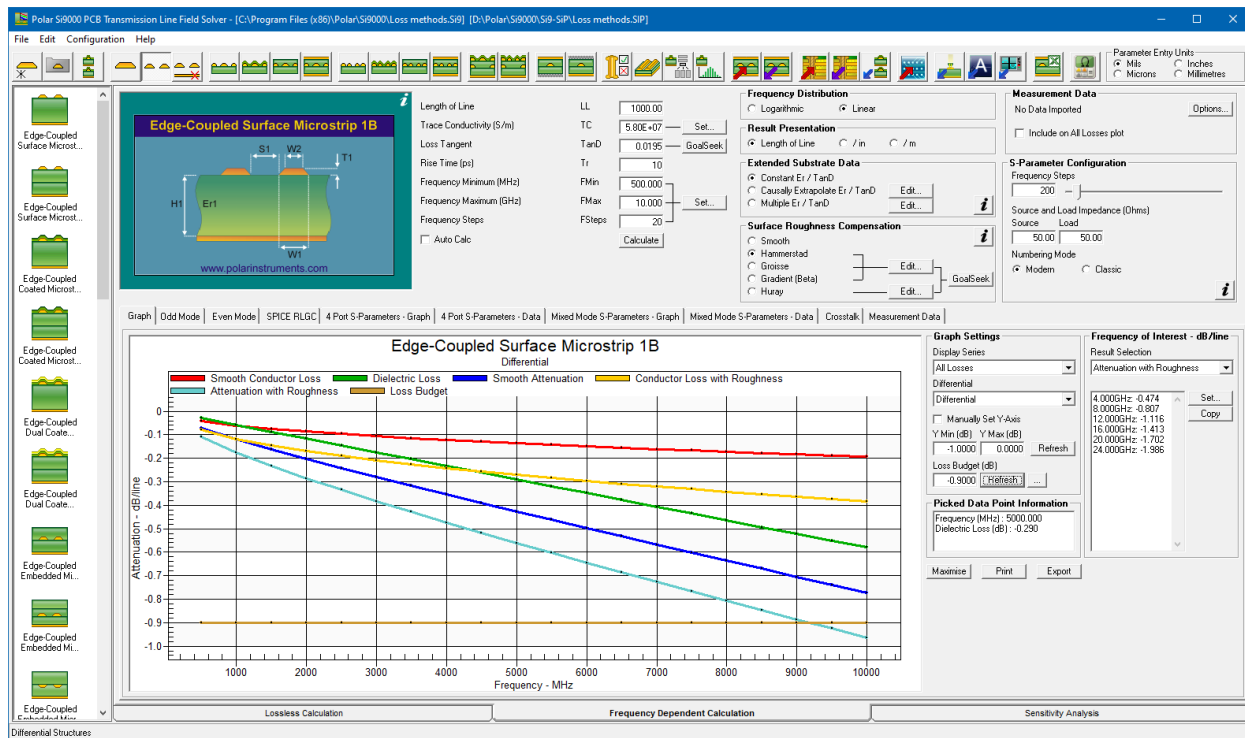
Polar Si9000 PCB Transmission Line Field Solver - [C:\Program Files (x86)\Polar\Si9000\Loss methods.Si9] [D:\Polar\Si9000\Si9-SiP\Loss methods.SIP]

File Edit Configuration Help

Parameter Entry Units
Mils
Inches
Microns
Millimetres

Edge-Coupled Surface Microst...
Edge-Coupled Surface Microst...
Edge-Coupled Coated Microst...
Edge-Coupled Coated Microst...
Edge-Coupled Dual Coate...
Edge-Coupled Dual Coate...
Edge-Coupled Embedded Mi...
Edge-Coupled Embedded Mi...
Edge-Coupled Embedded Micr...

Edge-Coupled Surface Microstrip 1B
S1 W2 T1
H1 Er1
W1
www.polarinstruments.com

| | | |
|---|---|---|
| Length of Line | LL | 1000.00 |
| Trace Conductivity (S/m) | TC | 5.80E+07 |
| Loss Tangent | TanD | 0.0195 |
| Rise Time (ps) | Tr | 10 |
| Frequency Minimum (MHz) | FMin | 500.000 |
| Frequency Maximum (GHz) | FMax | 10.000 |
| Frequency Steps | FSteps | 20 |

Set...
GoalSeek
Set...
Auto Calc
Calculate

Frequency Distribution
Logarithmic
Linear

Result Presentation
Length of Line
/ in
/ m

Extended Substrate Data
Constant Er / TanD
Causally Extrapolate Er / TanD
Multiple Er / TanD
Edit...
Edit...

Surface Roughness Compensation
Smooth
Hammerstad
Groisse
Gradient (Beta)
Huray
Edit...
Edit...
Edit...
GoalSeek

Measurement Data
No Data Imported
Options...
Include on All Losses plot

S-Parameter Configuration
Frequency Steps
200
Source and Load Impedance (Ohms)
Source Load
50.00 50.00
Numbering Mode
Modern
Classic

Graph | Odd Mode | Even Mode | SPICE RLGC | 4 Port S-Parameters - Graph | 4 Port S-Parameters - Data | Mixed Mode S-Parameters - Graph | Mixed Mode S-Parameters - Data | Crosstalk | Measurement Data

Edge-Coupled Surface Microstrip 1B
Differential
Smooth Conductor Loss
Dielectric Loss
Smooth Attenuation
Conductor Loss with Roughness
Attenuation with Roughness
Loss Budget
Attenuation - dB/line
0
-0.1
-0.2
-0.3
-0.4
-0.5
-0.6
-0.7
-0.8
-0.9
-1.0
1000 2000 3000 4000 5000 6000 7000 8000 9000 10000
Frequency - MHz

Graph Settings
Display Series
All Losses
Differential
Differential
Manually Set Y-Axis
Y Min (dB) Y Max (dB)
-1.0000 0.0000
Refresh
Loss Budget (dB)
-0.9000
Refresh
...

Picked Data Point Information
Frequency (MHz) : 5000.000
Dielectric Loss (dB) : -0.290

Maximise
Print
Export

Frequency of Interest - dB/line
Result Selection
Attenuation with Roughness
4.000GHz: -0.474
8.000GHz: -0.807
12.000GHz: -1.116
16.000GHz: -1.413
20.000GHz: -1.702
24.000GHz: -1.986
Set...
Copy

Lossless Calculation
Frequency Dependent Calculation
Sensitivity Analysis

Differential Structures